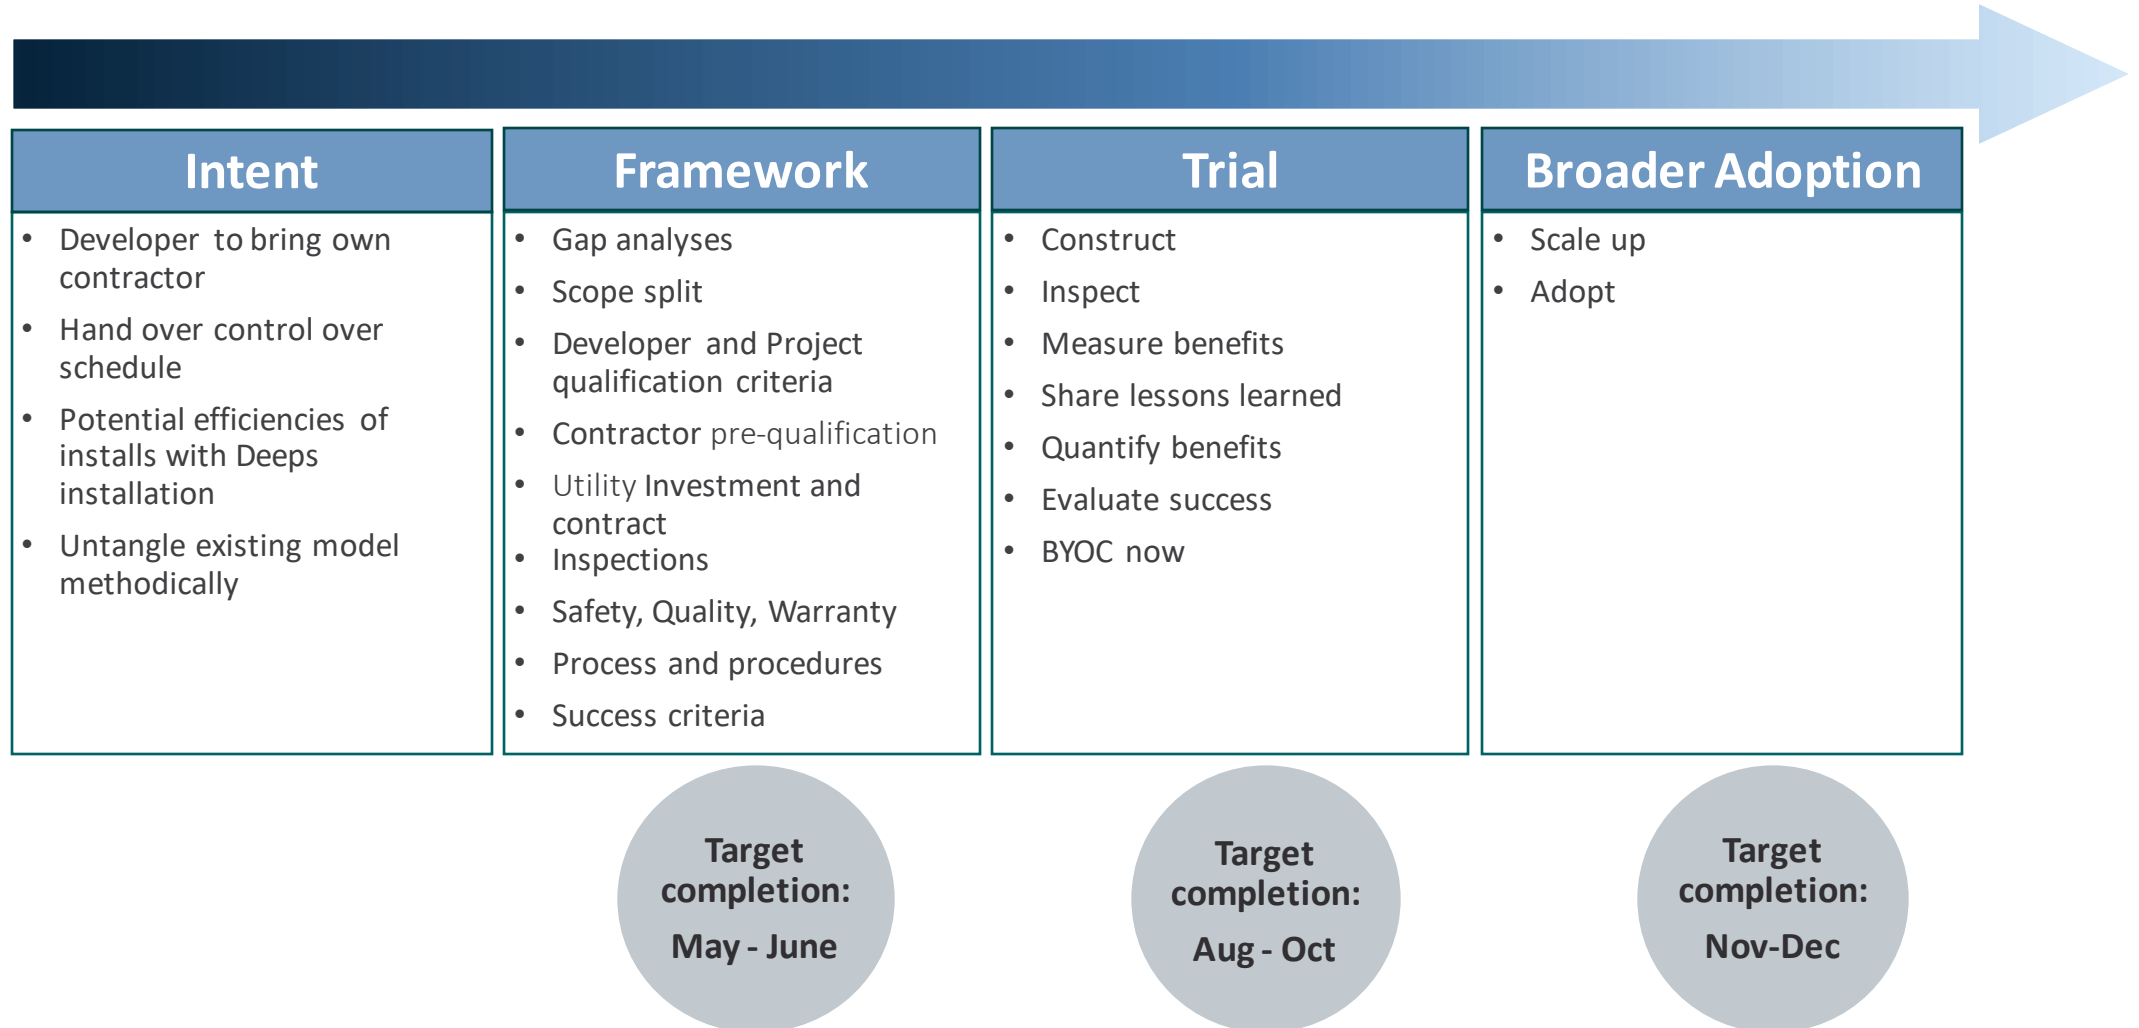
Intent

- Developer to bring own contractor
- Hand over control over schedule
- Potential efficiencies of installs with Deeps installation
- Untangle existing model methodically

Framework

- Gap analyses
- Scope split
- Developer and Project qualification criteria
- Contractor pre-qualification
- Utility Investment and contract
- Inspections
- Safety, Quality, Warranty
- Process and procedures
- Success criteria

Trial

- Construct
- Inspect
- Measure benefits
- Share lessons learned
- Quantify benefits
- Evaluate success
- BYOC now

Broader Adoption

- Scale up
- Adopt

Target completion: May - June

Target completion: Aug - Oct

Target completion: Nov-Dec